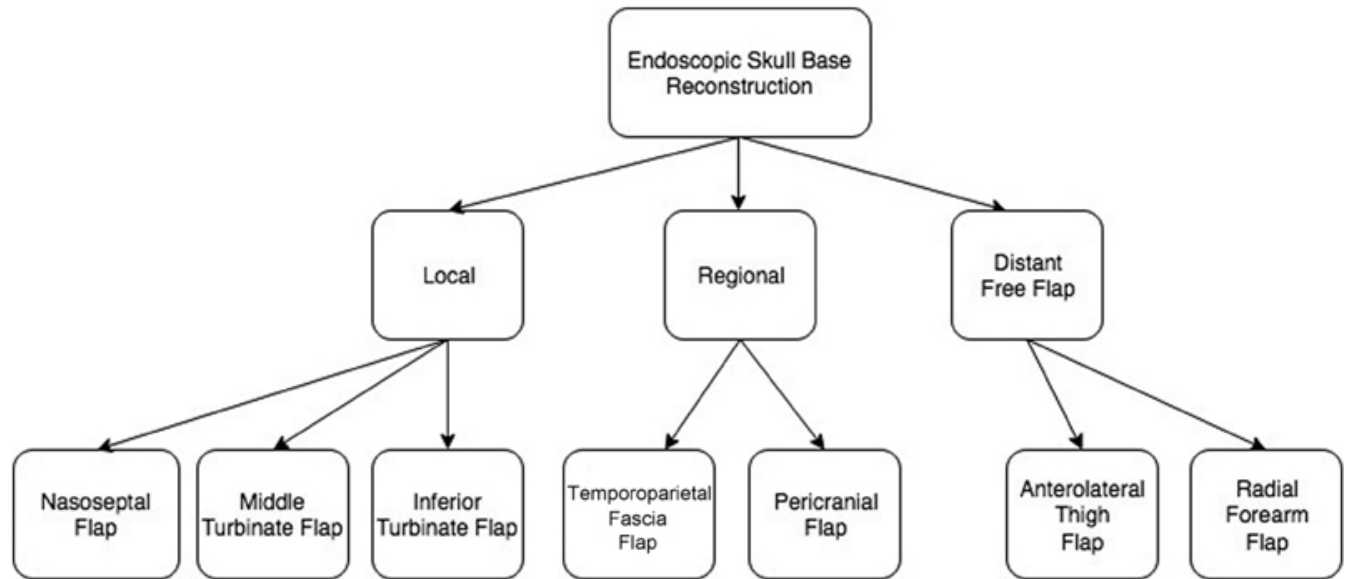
Endoscopic Skull Base Reconstruction

Local

Regional

Distant Free Flap

Nasoseptal Flap

Middle Turbinate Flap

Inferior Turbinate Flap

Temporoparietal Fascia Flap

Pericranial Flap

Anterolateral Thigh Flap

Radial Forearm Flap